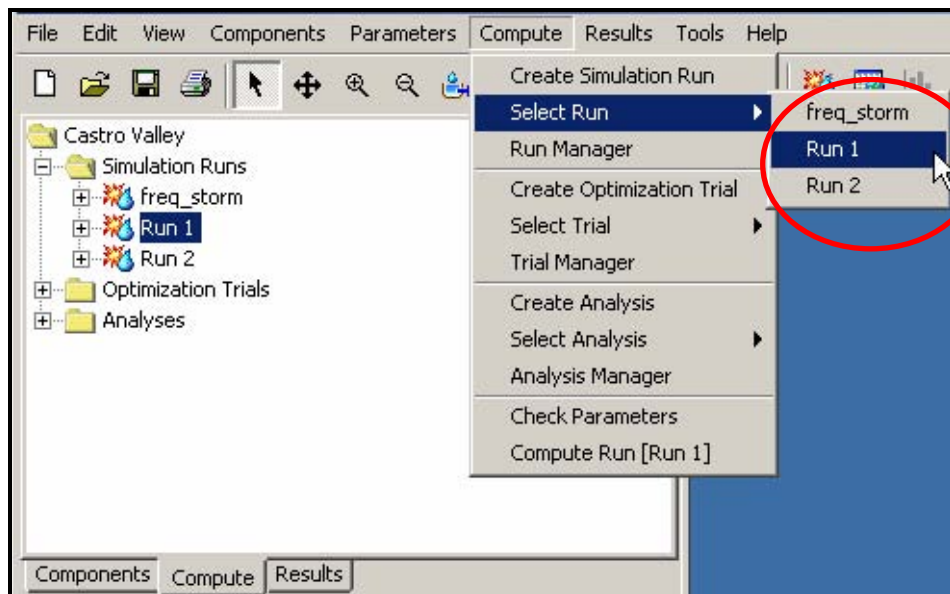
File Edit View Components Parameters Compute Results Tools Help

Castro Valley
Simulation Runs
freq_storm
Run 1
Run 2
Optimization Trials
Analyses

Create Simulation Run
Select Run
Run Manager
Create Optimization Trial
Select Trial
Trial Manager
Create Analysis
Select Analysis
Analysis Manager
Check Parameters
Compute Run [Run 1]

freq_storm
Run 1
Run 2

Components Compute Results